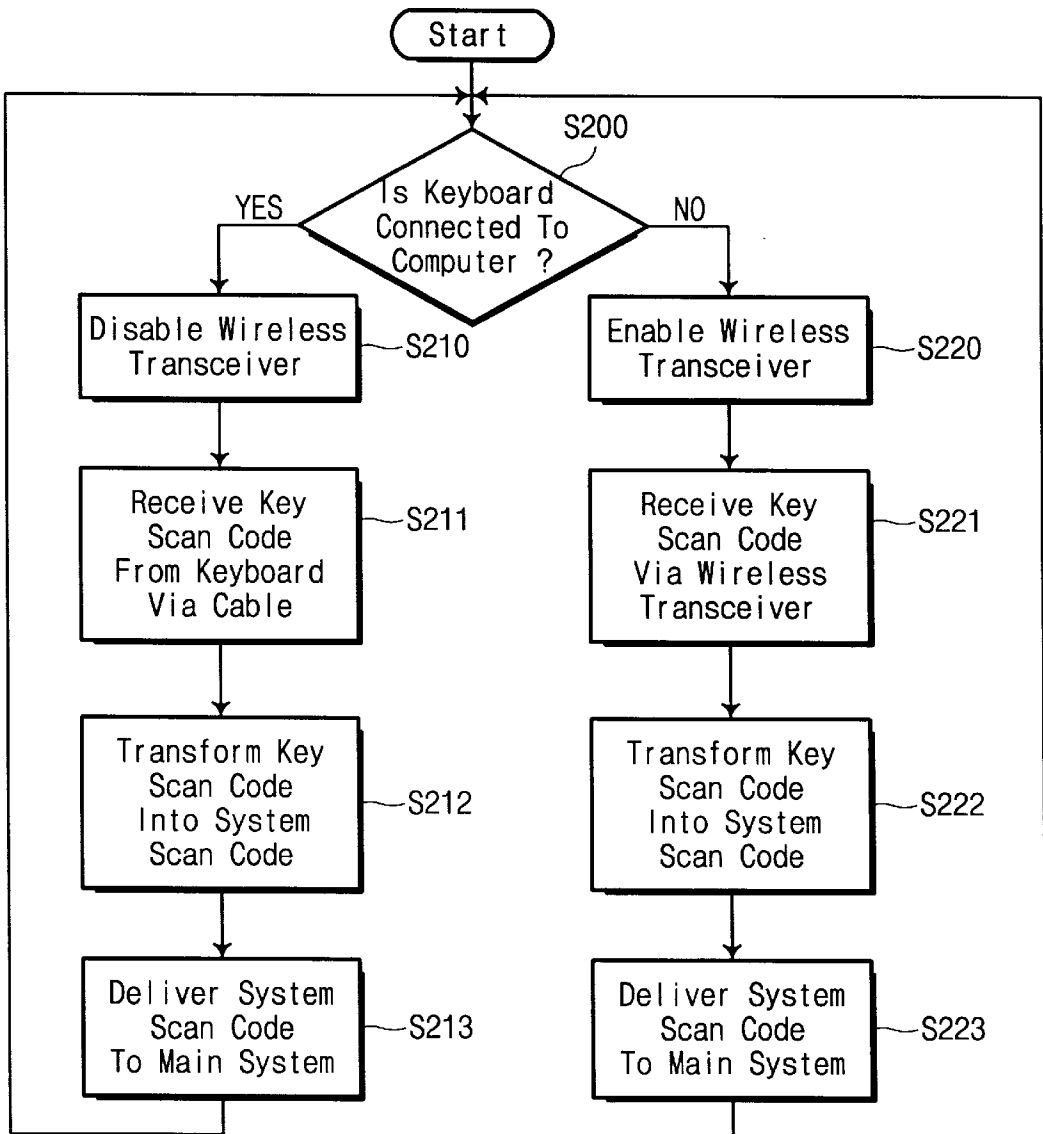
Start

S200

Is Keyboard Connected To Computer ?

YES

NO

Disable Wireless Transceiver

S210

Receive Key Scan Code From Keyboard Via Cable

S211

Transform Key Scan Code Into System Scan Code

S212

Deliver System Scan Code To Main System

S213

Enable Wireless Transceiver

S220

Receive Key Scan Code Via Wireless Transceiver

S221

Transform Key Scan Code Into System Scan Code

S222

Deliver System Scan Code To Main System

S223